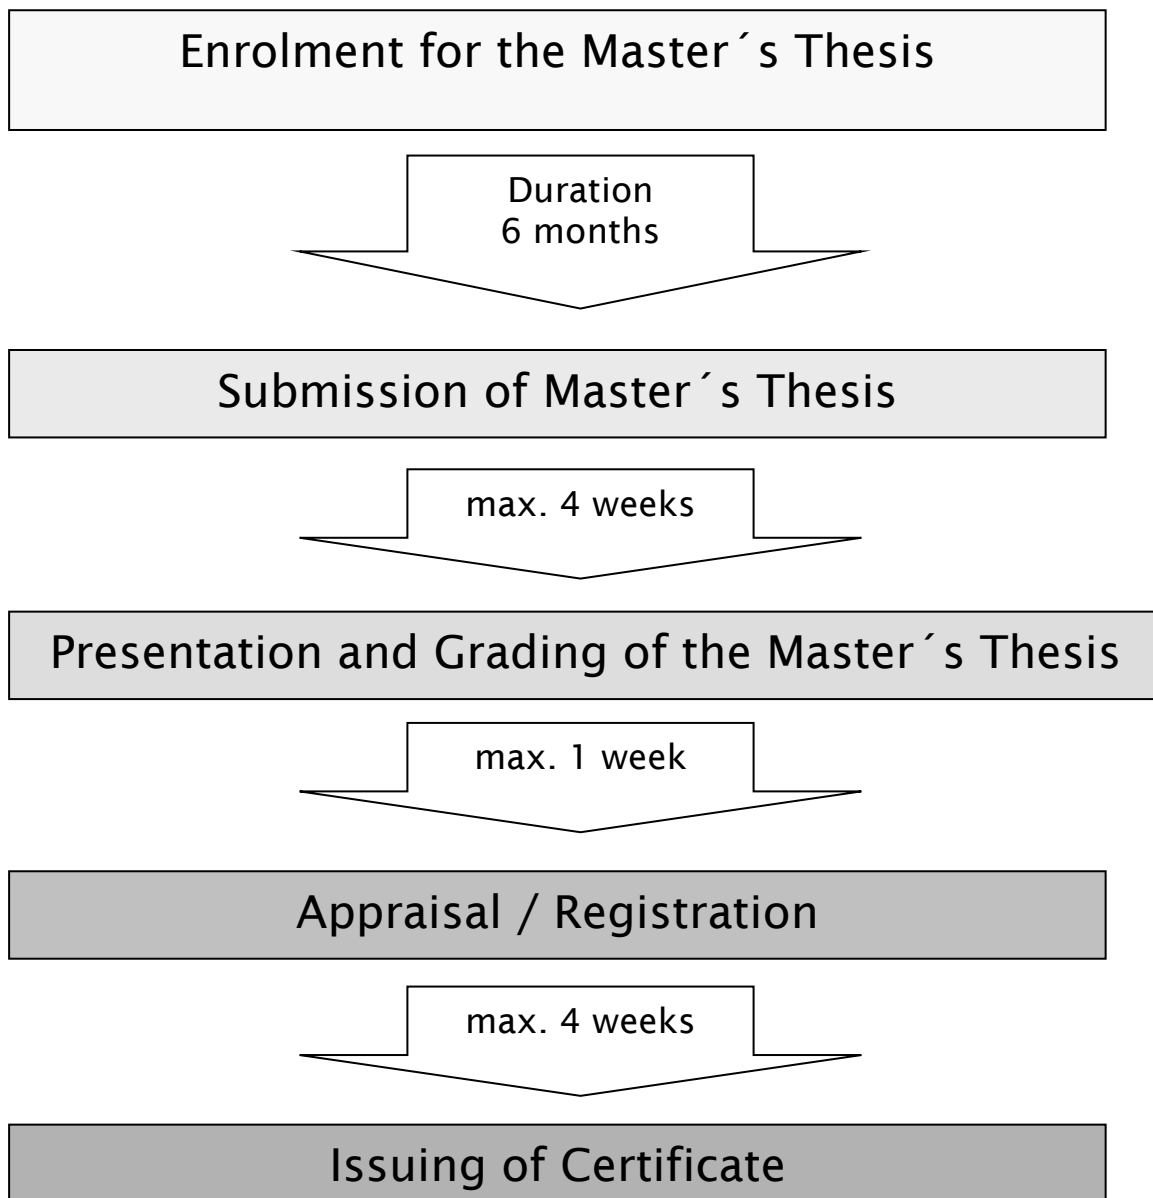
Enrolment for the Master´s Thesis

Duration
6 months

Submission of Master´s Thesis

max. 4 weeks

Presentation and Grading of the Master´s Thesis

max. 1 week

Appraisal / Registration

max. 4 weeks

Issuing of Certificate